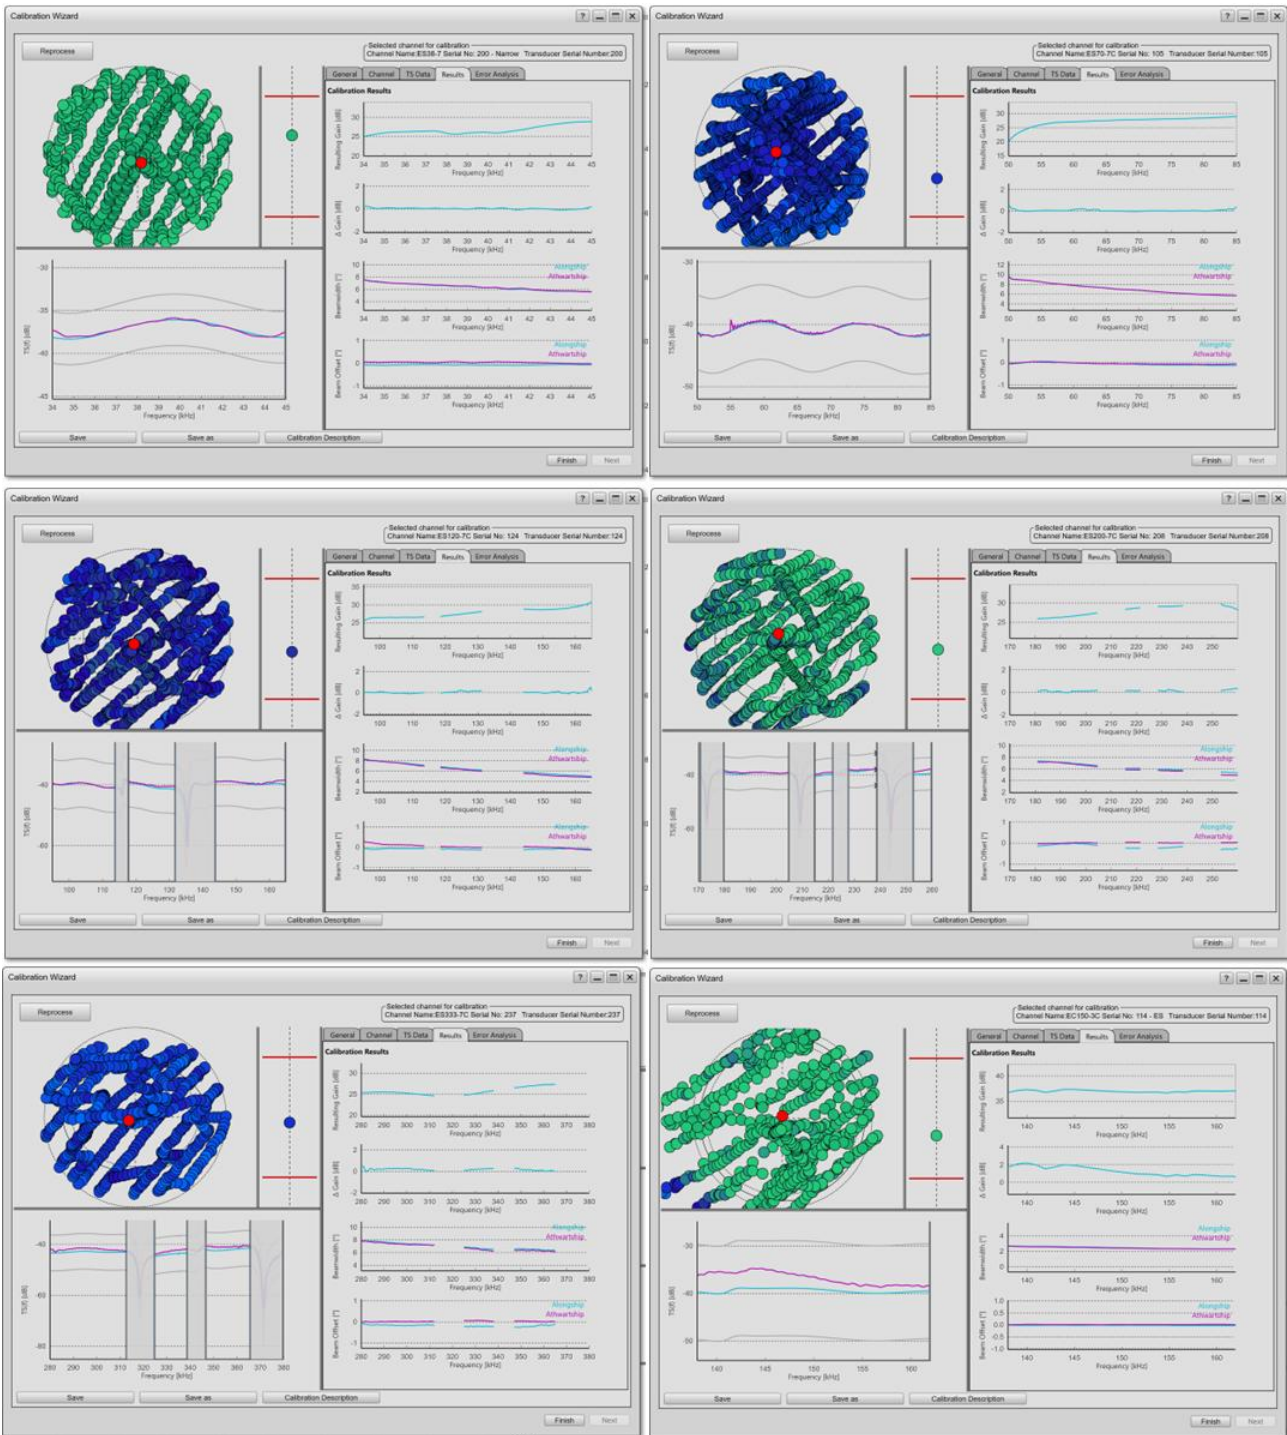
Calibration Wizard

Reprocess

Selected channel for calibration
Channel Name:ES38-7 Serial No: 200 - Narrow Transducer Serial Number:200

General | Channel | TS Data | Results | Error Analysis

Calibration Results

Resulting Gain [dB]
30 25 20
34 35 36 37 38 39 40 41 42 43 44 45
Frequency [kHz]

Δ Gain [dB]
2 0 -2
34 35 36 37 38 39 40 41 42 43 44 45
Frequency [kHz]

Beamwidth [°]
10 8 6 4
Alongship
Athwartship
34 35 36 37 38 39 40 41 42 43 44 45
Frequency [kHz]

Beam Offset [°]
1 0 -1
Alongship
Athwartship
34 35 36 37 38 39 40 41 42 43 44 45
Frequency [kHz]

TS(f) [dB]
-30 -35 -40 -45
34 35 36 37 38 39 40 41 42 43 44 45
Frequency [kHz]

Save | Save as | Calibration Description

Finish | Next

Calibration Wizard

Reprocess

Selected channel for calibration
Channel Name:ES70-7C Serial No: 105 Transducer Serial Number:105

General | Channel | TS Data | Results | Error Analysis

Calibration Results

Resulting Gain [dB]
30 25 20 15
50 55 60 65 70 75 80 85
Frequency [kHz]

Δ Gain [dB]
2 0 -2
50 55 60 65 70 75 80 85
Frequency [kHz]

Beamwidth [°]
12 10 8 6 4
Alongship
Athwartship
50 55 60 65 70 75 80 85
Frequency [kHz]

Beam Offset [°]
1 0 -1
Alongship
Athwartship
50 55 60 65 70 75 80 85
Frequency [kHz]

TS(f) [dB]
-30 -40 -50
50 55 60 65 70 75 80 85
Frequency [kHz]

Save | Save as | Calibration Description

Finish | Next

Calibration Wizard

Reprocess

Selected channel for calibration
Channel Name:ES120-7C Serial No: 124 Transducer Serial Number:124

General | Channel | TS Data | Results | Error Analysis

Calibration Results

Resulting Gain [dB]
35 30 25
100 110 120 130 140 150 160
Frequency [kHz]

Δ Gain [dB]
2 0 -2
100 110 120 130 140 150 160
Frequency [kHz]

Beamwidth [°]
10 8 6 4 2
Alongship
Athwartship
100 110 120 130 140 150 160
Frequency [kHz]

Beam Offset [°]
1 0 -1
Alongship
Athwartship
100 110 120 130 140 150 160
Frequency [kHz]

TS(f) [dB]
-40 -60
100 110 120 130 140 150 160
Frequency [kHz]

Save | Save as | Calibration Description

Finish | Next

Calibration Wizard

Reprocess

Selected channel for calibration
Channel Name:ES200-7C Serial No: 208 Transducer Serial Number:208

General | Channel | TS Data | Results | Error Analysis

Calibration Results

Resulting Gain [dB]
30 25
170 180 190 200 210 220 230 240 250
Frequency [kHz]

Δ Gain [dB]
2 0 -2
170 180 190 200 210 220 230 240 250
Frequency [kHz]

Beamwidth [°]
10 8 6 4
Alongship
Athwartship
170 180 190 200 210 220 230 240 250
Frequency [kHz]

Beam Offset [°]
1 0 -1
Alongship
Athwartship
170 180 190 200 210 220 230 240 250
Frequency [kHz]

TS(f) [dB]
-40 -60
170 180 190 200 210 220 230 240 250 260
Frequency [kHz]

Save | Save as | Calibration Description

Finish | Next

Calibration Wizard

Reprocess

Selected channel for calibration
Channel Name:ES333-7C Serial No: 237 Transducer Serial Number:237

General | Channel | TS Data | Results | Error Analysis

Calibration Results

Resulting Gain [dB]
30 25 20
280 290 300 310 320 330 340 350 360 370 380
Frequency [kHz]

Δ Gain [dB]
2 0 -2
280 290 300 310 320 330 340 350 360 370 380
Frequency [kHz]

Beamwidth [°]
10 8 6 4
Alongship
Athwartship
280 290 300 310 320 330 340 350 360 370 380
Frequency [kHz]

Beam Offset [°]
1 0 -1
Alongship
Athwartship
280 290 300 310 320 330 340 350 360 370 380
Frequency [kHz]

TS(f) [dB]
-40 -60 -80
280 290 300 310 320 330 340 350 360 370 380
Frequency [kHz]

Save | Save as | Calibration Description

Finish | Next

Calibration Wizard

Reprocess

Selected channel for calibration
Channel Name:EC150-3C Serial No: 114 - ES Transducer Serial Number:114

General | Channel | TS Data | Results | Error Analysis

Calibration Results

Resulting Gain [dB]
40 35
140 145 150 155 160
Frequency [kHz]

Δ Gain [dB]
4 2 0
140 145 150 155 160
Frequency [kHz]

Beamwidth [°]
4 2 0
Alongship
Athwartship
140 145 150 155 160
Frequency [kHz]

Beam Offset [°]
1.0 0.5 0.0 -0.5 -1.0
Alongship
Athwartship
140 145 150 155 160
Frequency [kHz]

TS(f) [dB]
-30 -40 -50
140 145 150 155 160
Frequency [kHz]

Save | Save as | Calibration Description

Finish | Next